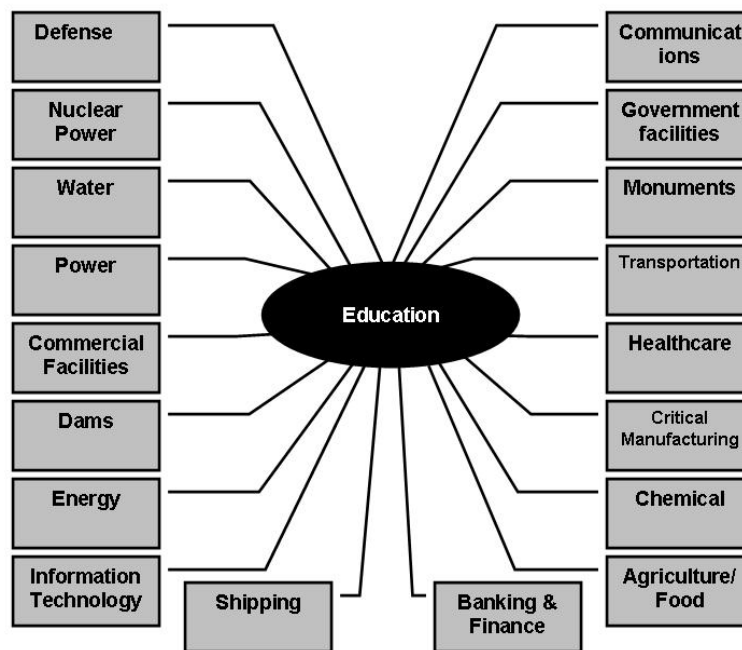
Defense

Nuclear Power

Water

Power

Commercial Facilities

Dams

Energy

Information Technology

Shipping

Education

Banking & Finance

Communicat ions

Government facilities

Monuments

Transportation

Healthcare

Critical Manufacturing

Chemical

Agriculture/ Food